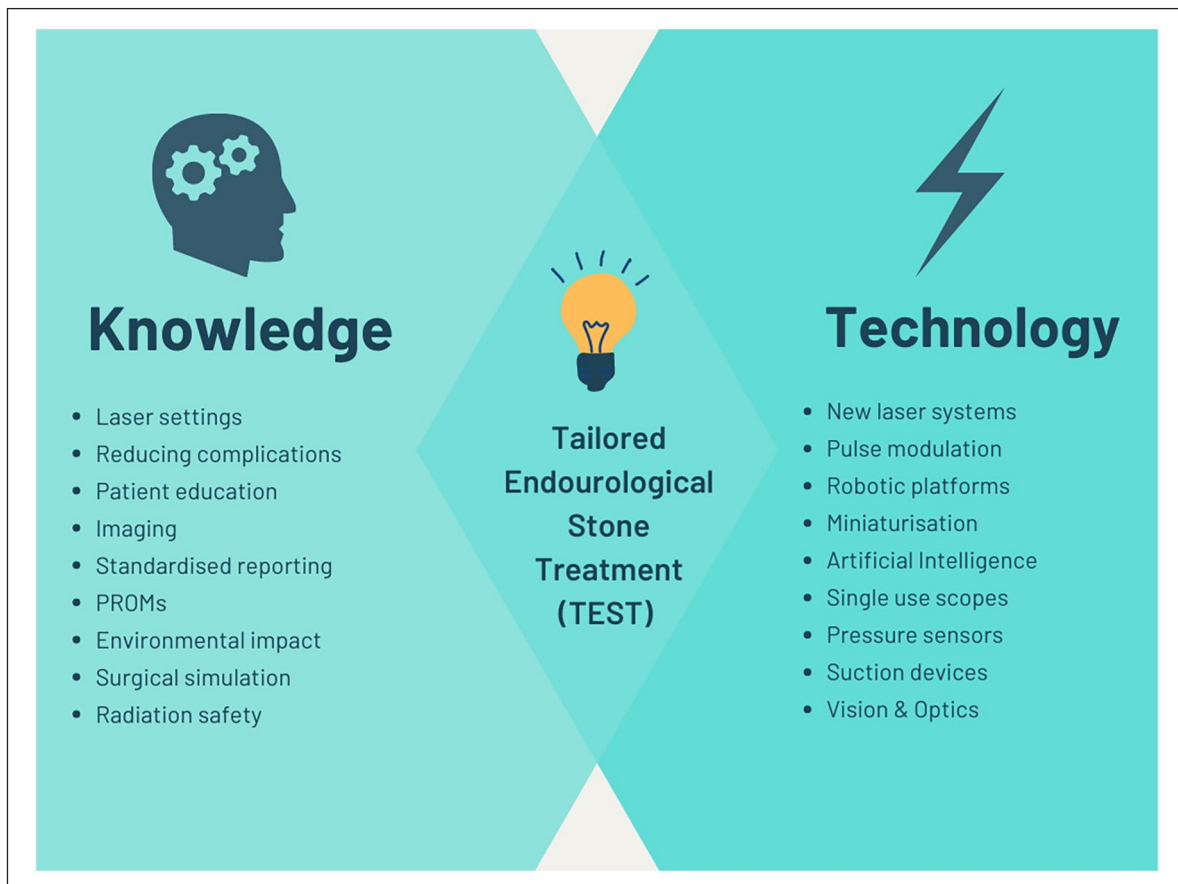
Knowledge

- Laser settings
- Reducing complications
- Patient education
- Imaging
- Standardised reporting
- PROMs
- Environmental impact
- Surgical simulation
- Radiation safety

Tailored Endourological Stone Treatment (TEST)

Technology

- New laser systems
- Pulse modulation
- Robotic platforms
- Miniaturisation
- Artificial Intelligence
- Single use scopes
- Pressure sensors
- Suction devices
- Vision & Optics